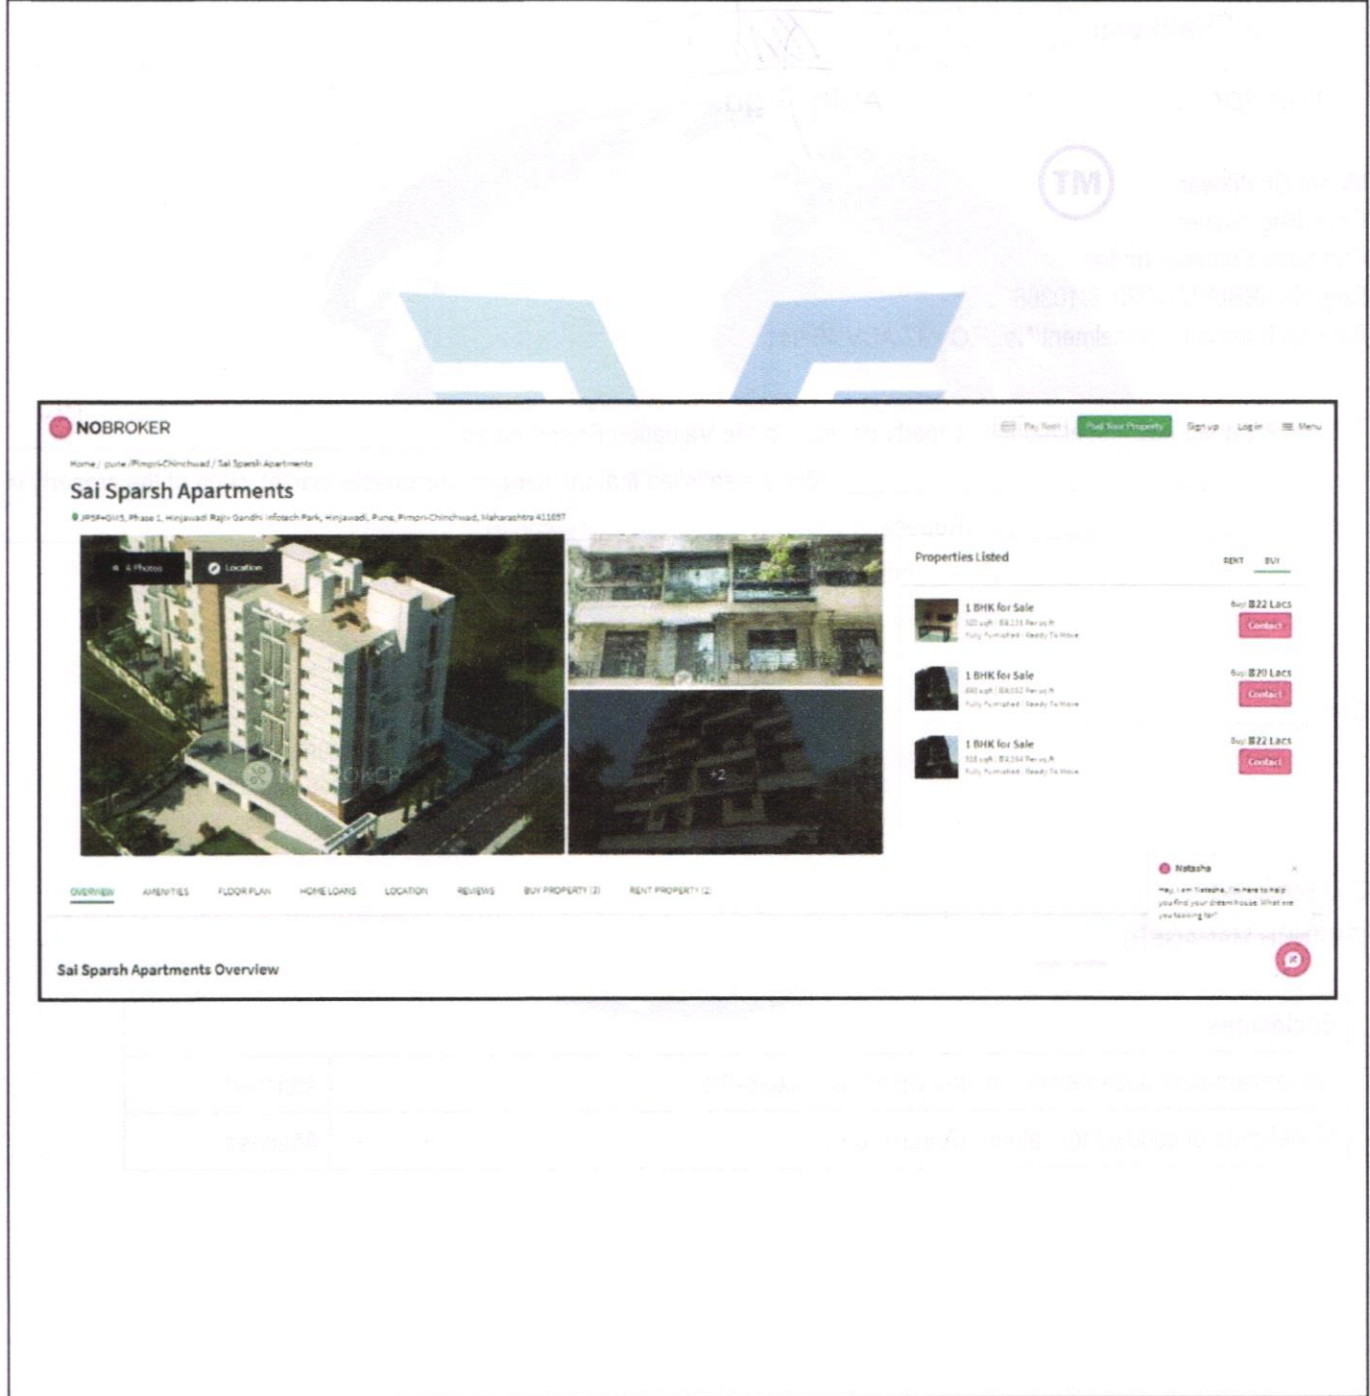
NOBROKER

Pay Rent | Post Your Property | Sign up | Log in | Menu

Home / pune /Pimpri-Chinchwad / Sai Sparsh Apartments

Sai Sparsh Apartments

JP5P+GM5, Phase 1, Hinjawadi Rajiv Gandhi Infotech Park, Hinjawadi, Pune, Pimpri-Chinchwad, Maharashtra 411057

4 Photos | Location

+2

Properties Listed

RENT | BUY

1 BHK for Sale
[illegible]
Fully Furnished · Ready To Move
Buy ₹22 Lacs
Contact

1 BHK for Sale
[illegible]
Fully Furnished · Ready To Move
Buy ₹20 Lacs
Contact

1 BHK for Sale
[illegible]
Fully Furnished · Ready To Move
Buy ₹22 Lacs
Contact

Natasha
Hey, I am Natasha, I'm here to help you find your dream house. What are you looking for?

OVERVIEW | AMENITIES | FLOOR PLAN | HOME LOANS | LOCATION | REVIEWS | BUY PROPERTY (3) | RENT PROPERTY (2)

Sai Sparsh Apartments Overview